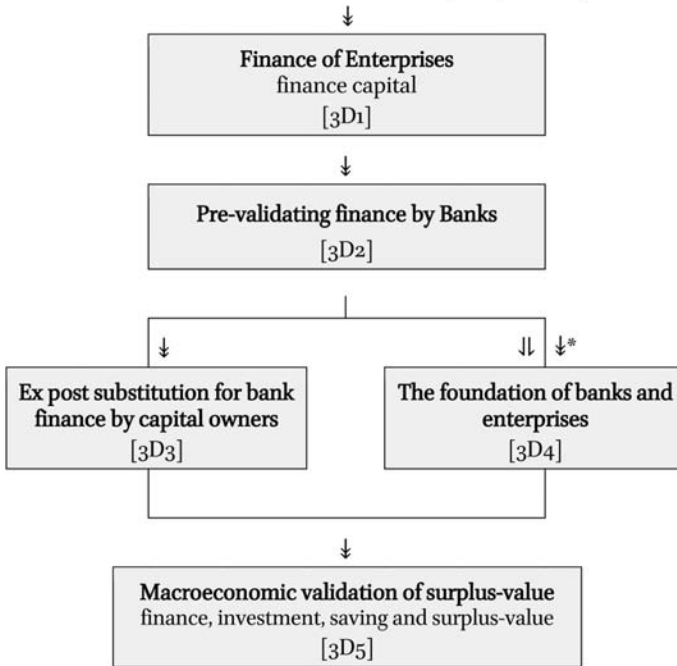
↡

Finance of Enterprises
finance capital
[3D1]

↡

Pre-validating finance by Banks
[3D2]

↡

⇂↾ ↡*

Ex post substitution for bank finance by capital owners
[3D3]

The foundation of banks and enterprises
[3D4]

↡

Macroeconomic validation of surplus-value
finance, investment, saving and surplus-value
[3D5]